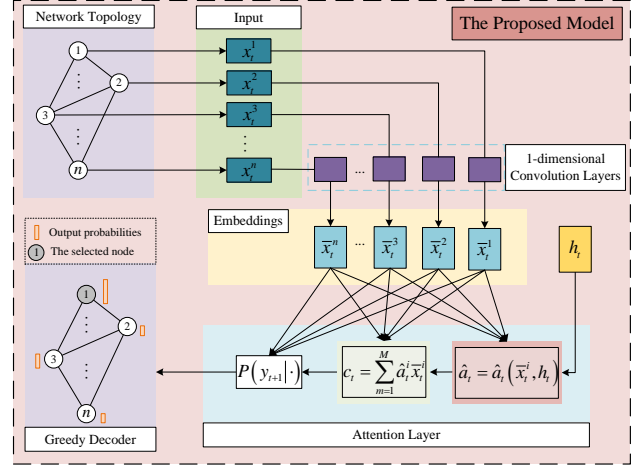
Network Topology

Input

The Proposed Model

1

2

3

$n$

$x_t^1$

$x_t^2$

$x_t^3$

$x_t^n$

...

1-dimensional Convolution Layers

Embeddings

$\overline{x}_t^n$

...

$\overline{x}_t^3$

$\overline{x}_t^2$

$\overline{x}_t^1$

$h_t$

Output probabilities

1 The selected node

1

2

3

$n$

$P\left(y_{t+1}\middle|\cdot\right)$

$c_t = \sum_{m=1}^{M} \hat{a}_t^i \overline{x}_t^i$

$\hat{a}_t = \hat{a}_t\left(\overline{x}_t^i, h_t\right)$

Greedy Decoder

Attention Layer